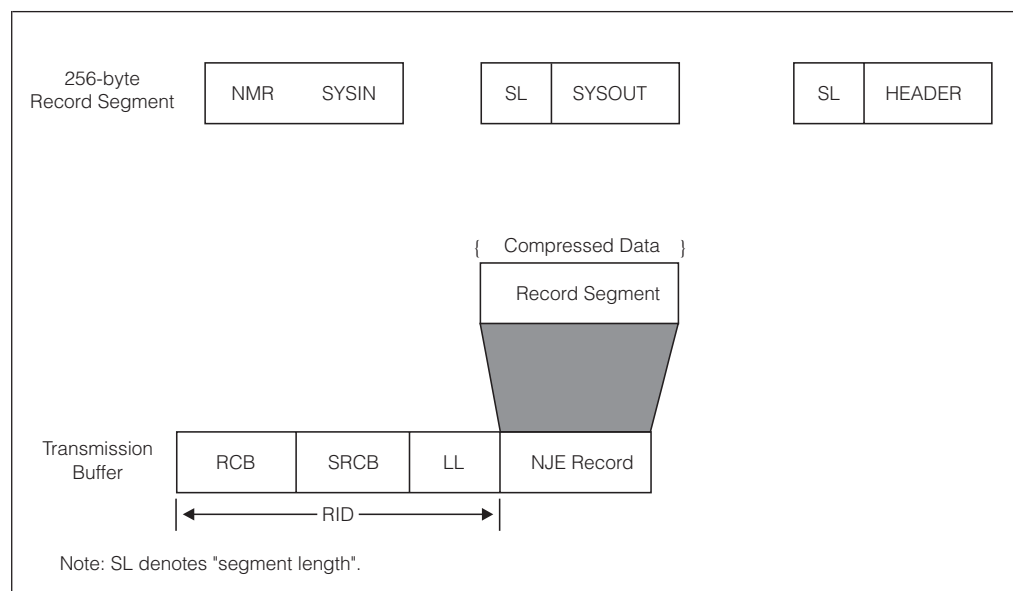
256-byte Record Segment

| NMR SYSIN |

| SL | SYSOUT |

| SL | HEADER |

{ Compressed Data }

Record Segment

Transmission Buffer

| RCB | SRCB | LL | NJE Record |

RID

Note: SL denotes "segment length".